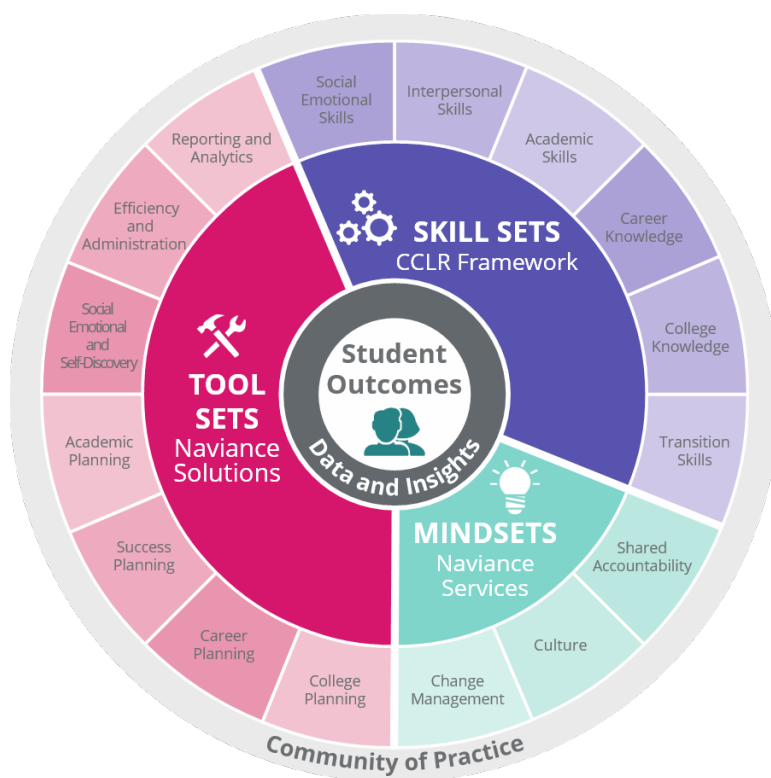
Student Outcomes

Data and Insights

SKILL SETS
CCLR Framework

Social Emotional Skills

Interpersonal Skills

Academic Skills

Career Knowledge

College Knowledge

Transition Skills

MINDSETS
Naviance Services

Shared Accountability

Culture

Change Management

TOOL SETS
Naviance Solutions

College Planning

Career Planning

Success Planning

Academic Planning

Social Emotional and Self-Discovery

Efficiency and Administration

Reporting and Analytics

Community of Practice